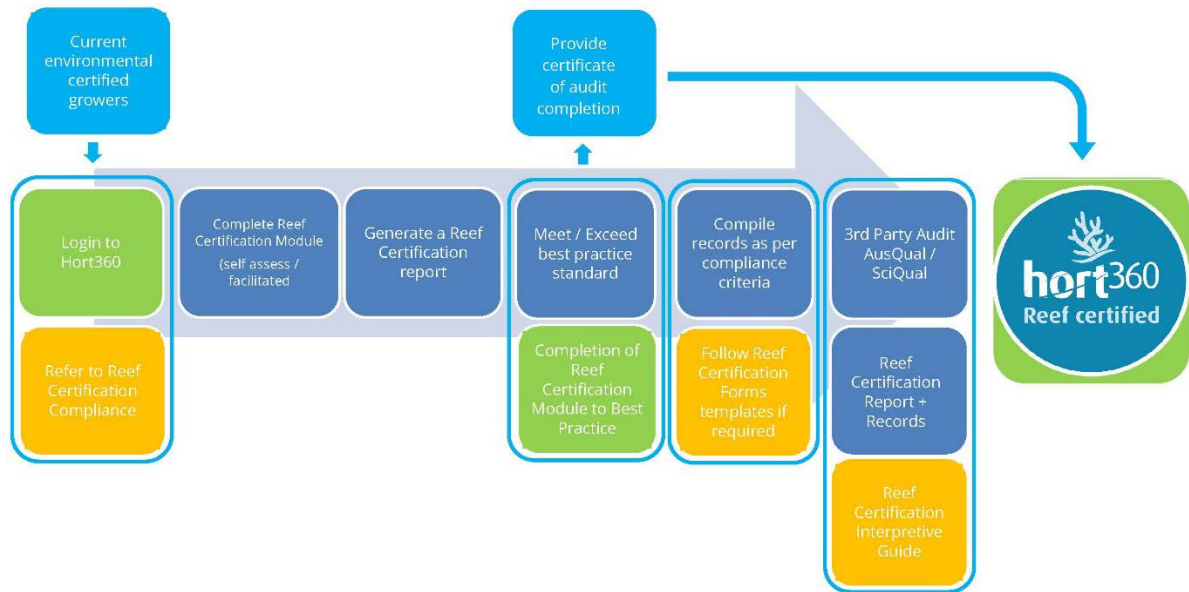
Current environmental certified growers

Provide certificate of audit completion

Login to Hort360

Refer to Reef Certification Compliance

Complete Reef Certification Module

(self assess / facilitated

Generate a Reef Certification report

Meet / Exceed best practice standard

Completion of Reef Certification Module to Best Practice

Compile records as per compliance criteria

Follow Reef Certification Forms templates if required

3rd Party Audit AusQual / SciQual

Reef Certification Report + Records

Reef Certification Interpretive Guide

hort360

Reef certified